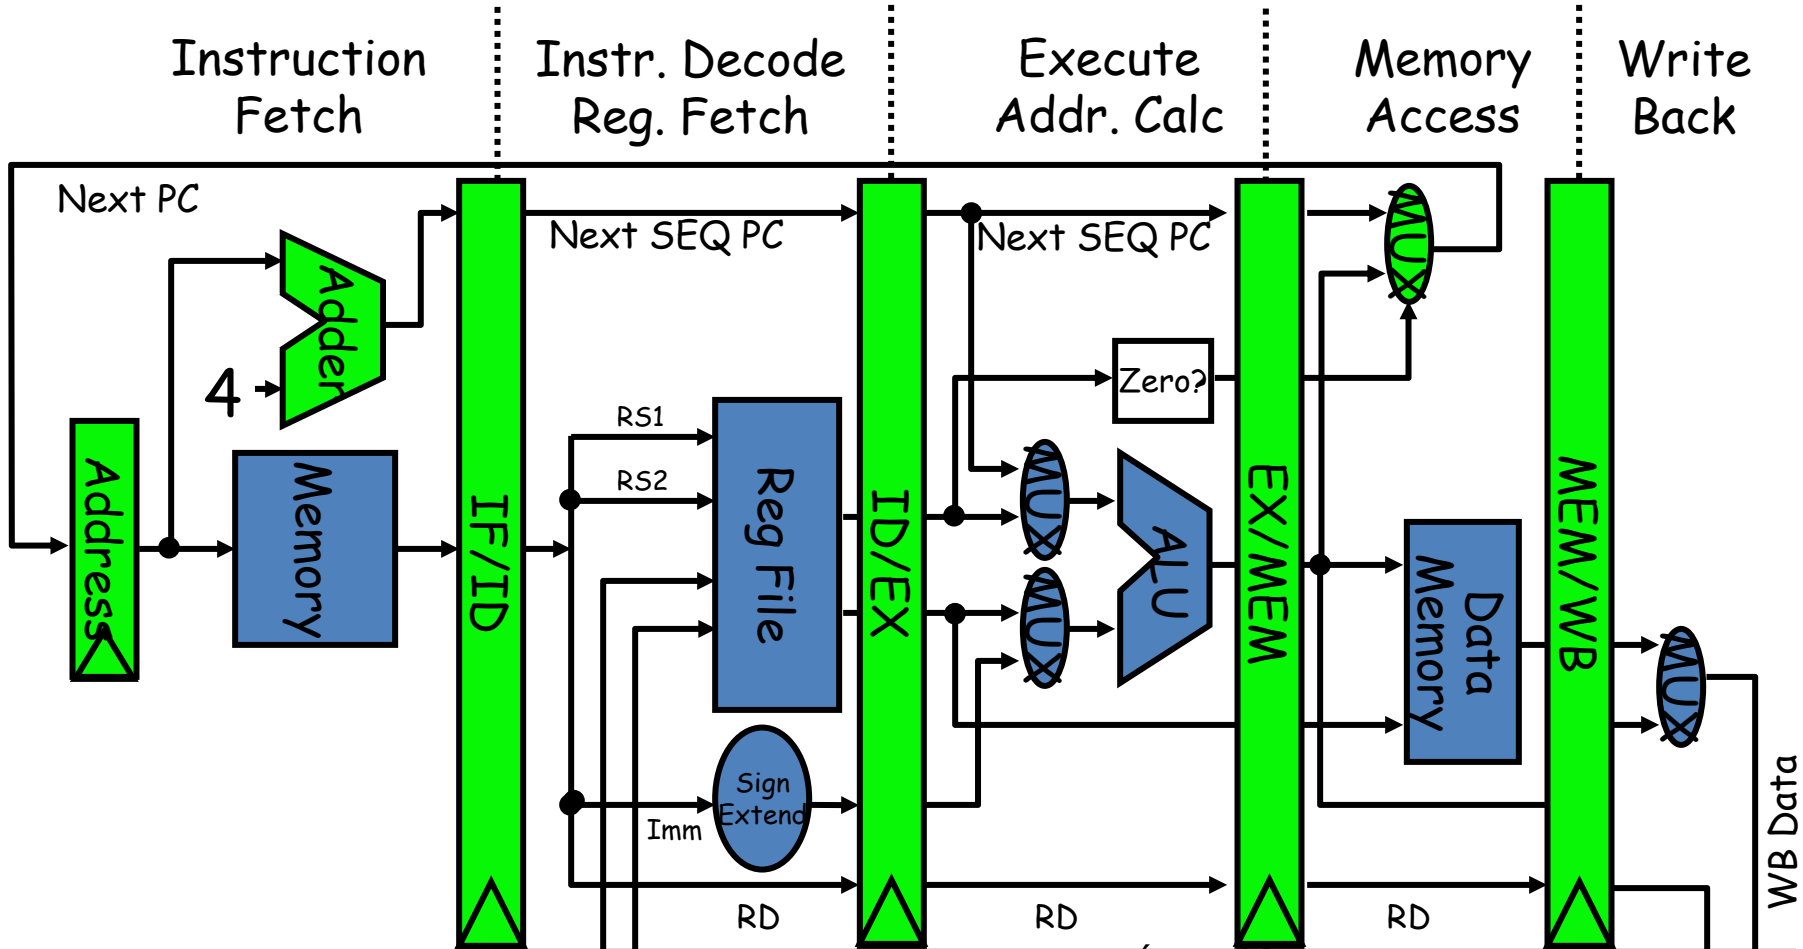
Instruction Fetch

Instr. Decode Reg. Fetch

Execute Addr. Calc

Memory Access

Write Back

Next PC

Next SEQ PC

Next SEQ PC

MUX

Adder

4

Zero?

RS1

RS2

Address

Memory

IF/ID

Reg File

ID/EX

MUX

MUX

ALU

EX/MEM

Data Memory

MEM/WB

MUX

Sign Extend

Imm

RD

RD

RD

WB Data